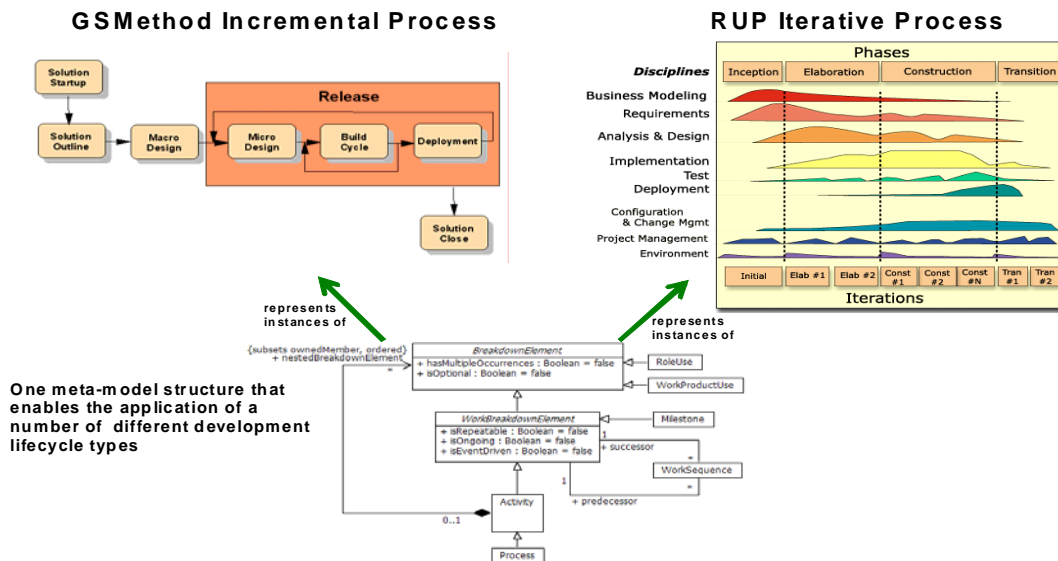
GSMethod Incremental Process

Solution Startup

Solution Outline

Macro Design

Release

Micro Design

Build Cycle

Deployment

Solution Close

RUP Iterative Process

Phases

Disciplines

Inception | Elaboration | Construction | Transition

Business Modeling
Requirements
Analysis & Design
Implementation
Test
Deployment
Configuration & Change Mgmt
Project Management
Environment

Initial | Elab #1 | Elab #2 | Const #1 | Const #2 | Const #N | Tran #1 | Tran #2

Iterations

represents instances of

represents instances of

One meta-model structure that enables the application of a number of different development lifecycle types

{subsets ownedMember, ordered} + nestedBreakdownElement

*

BreakdownElement
+ hasMultipleOccurrences : Boolean = false
+ isOptional : Boolean = false

RoleUse

WorkProductUse

WorkBreakdownElement
+ isRepeatable : Boolean = false
+ isOngoing : Boolean = false
+ isEventDriven : Boolean = false

Milestone

1

+ successor

WorkSequence

*

1

*

+ predecessor

Activity

0..1

Process